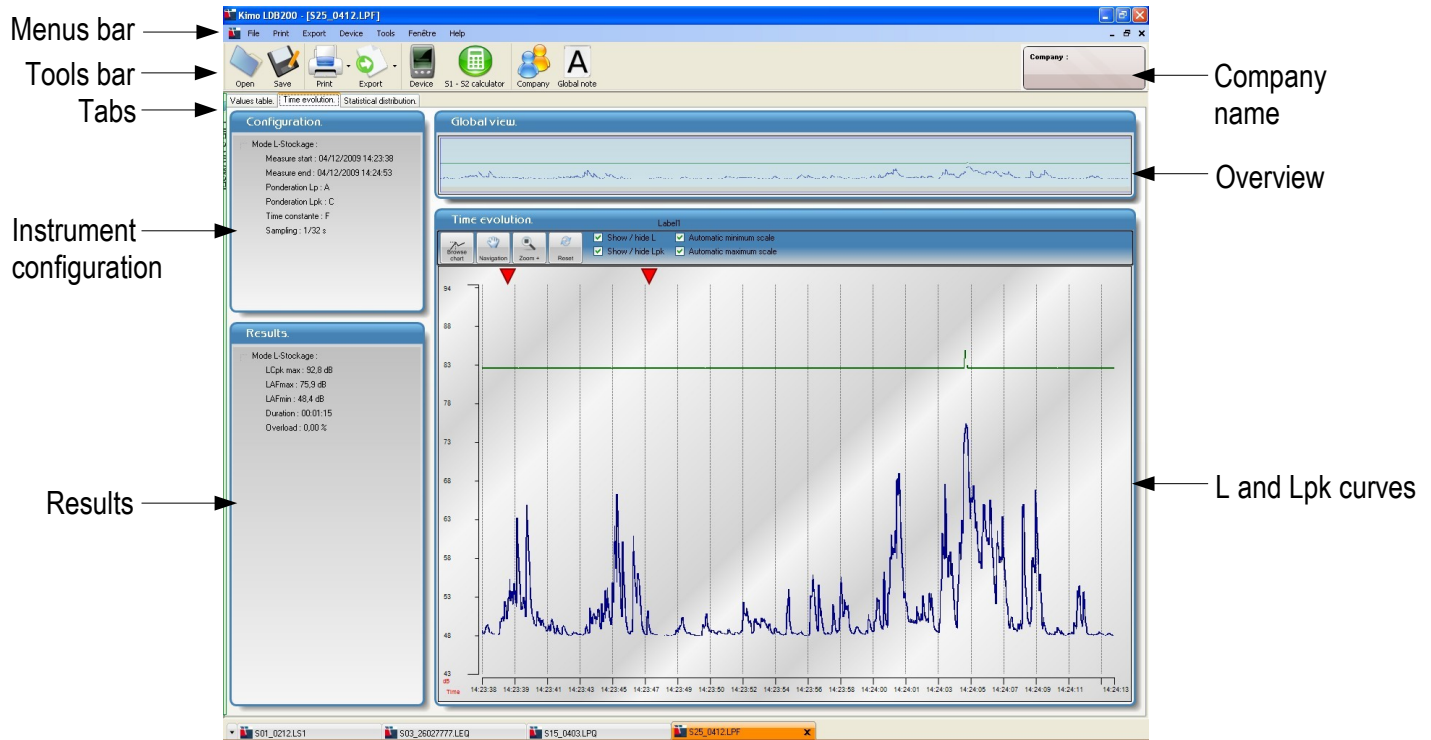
Menus bar

Tools bar

Tabs

Instrument configuration

Results

Company name

Overview

L and Lpk curves

Kimo LDB200 - [S25_0412.LPF]

File Print Export Device Tools Fenêtre Help

Open Save Print Export Device S1 - S2 calculator Company Global note

Company :

Values table. Time evolution. Statistical distribution.

Configuration.

Mode L-Stockage :
Measure start : 04/12/2009 14:23:38
Measure end : 04/12/2009 14:24:53
Ponderation Lp : A
Ponderation Lpk : C
Time constante : F
Sampling : 1/32 s

Results.

Mode L-Stockage :
LCpk max : 92,8 dB
LAFmax : 75,9 dB
LAFmin : 48,4 dB
Duration : 00:01:15
Overload : 0,00 %

Global view.

Time evolution.

Label1

Browse chart Navigation Zoom + Reset

Show / hide L
Show / hide Lpk
Automatic minimum scale
Automatic maximum scale

94
88
83
78
73
68
63
58
53
48
43
dB
Time

14:23:38 14:23:39 14:23:41 14:23:43 14:23:45 14:23:47 14:23:49 14:23:50 14:23:52 14:23:54 14:23:56 14:23:58 14:24:00 14:24:01 14:24:03 14:24:05 14:24:07 14:24:09 14:24:11 14:24:13

S01_0212.LS1 S03_26027777.LEQ S15_0403.LPQ S25_0412.LPF